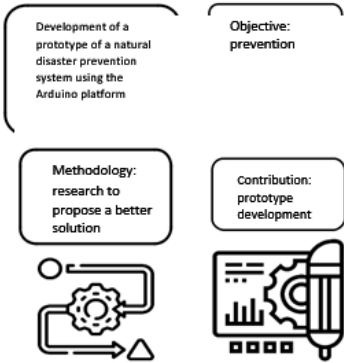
Development of a prototype of a natural disaster prevention system using the Arduino platform

Objective: prevention

Methodology: research to propose a better solution

Contribution: prototype development